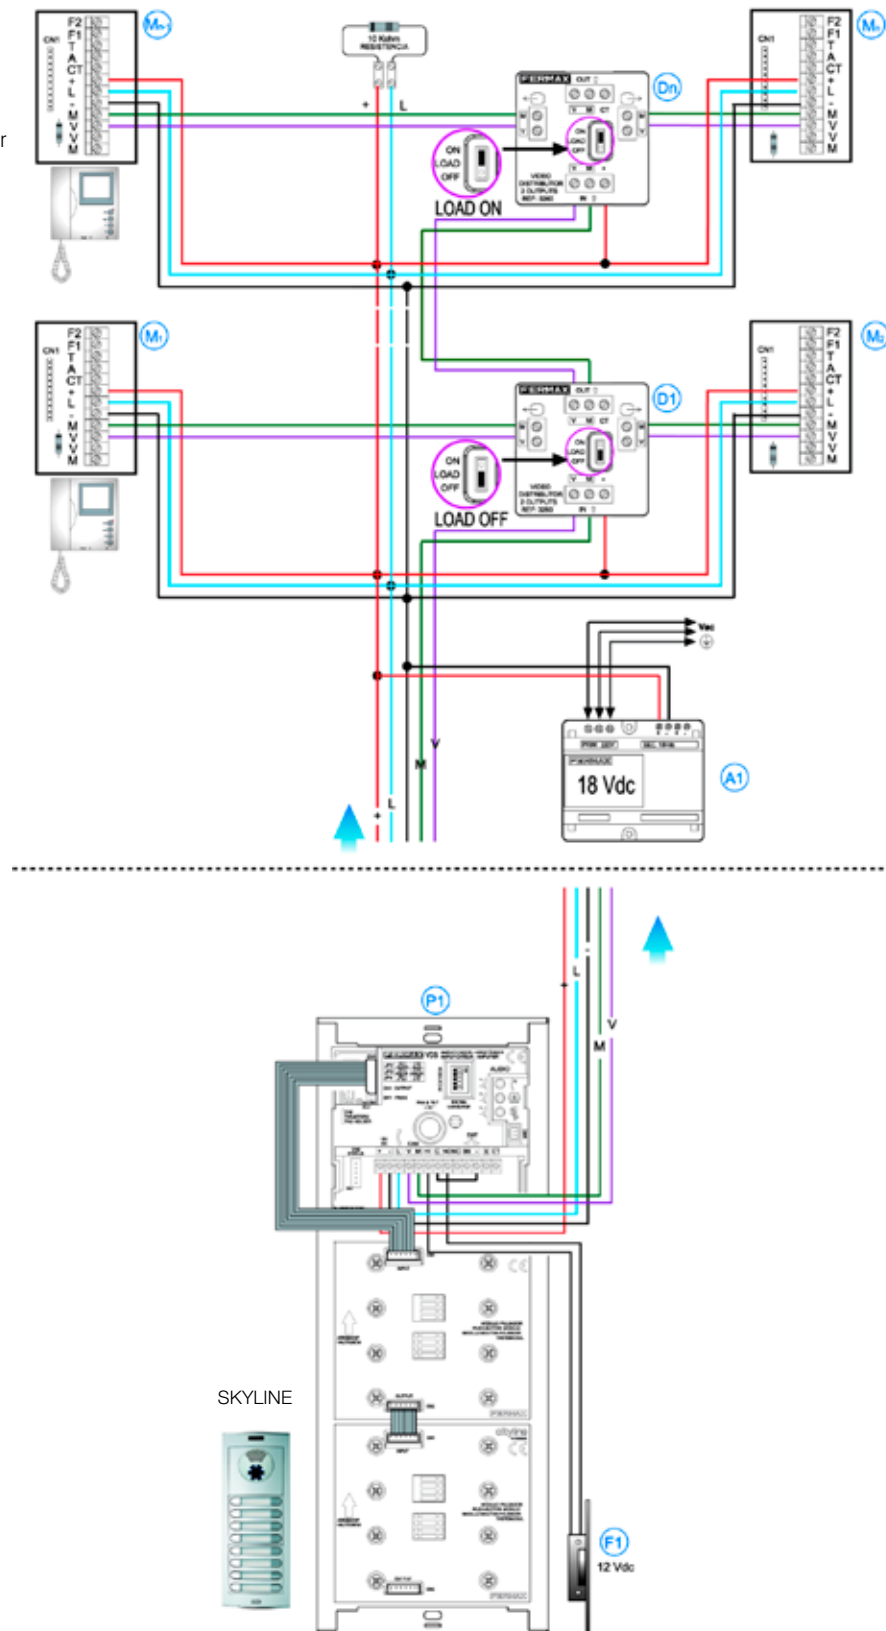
r

F2 F1 T A CT + L - M V V M
CN1
Mn-1

10 Kohm RESISTENCIA
+ L

FERMAX
OUT
V M CT
ON LOAD OFF
VIDEO DISTRIBUTOR 2 OUTPUTS REF: 3260
IN
Dn

ON LOAD OFF
LOAD ON

F2 F1 T A CT + L - M V V M
CN1
Mn

F2 F1 T A CT + L - M V V M
CN1
M1

FERMAX
OUT
V M CT
ON LOAD OFF
VIDEO DISTRIBUTOR 2 OUTPUTS REF: 3260
IN
D1

ON LOAD OFF
LOAD OFF

F2 F1 T A CT + L - M V V M
CN1
M2

Vac

FERMAX
18 Vdc
A1

V
M
L
+

+
L
-
M
V

P1

SKYLINE

F1
12 Vdc